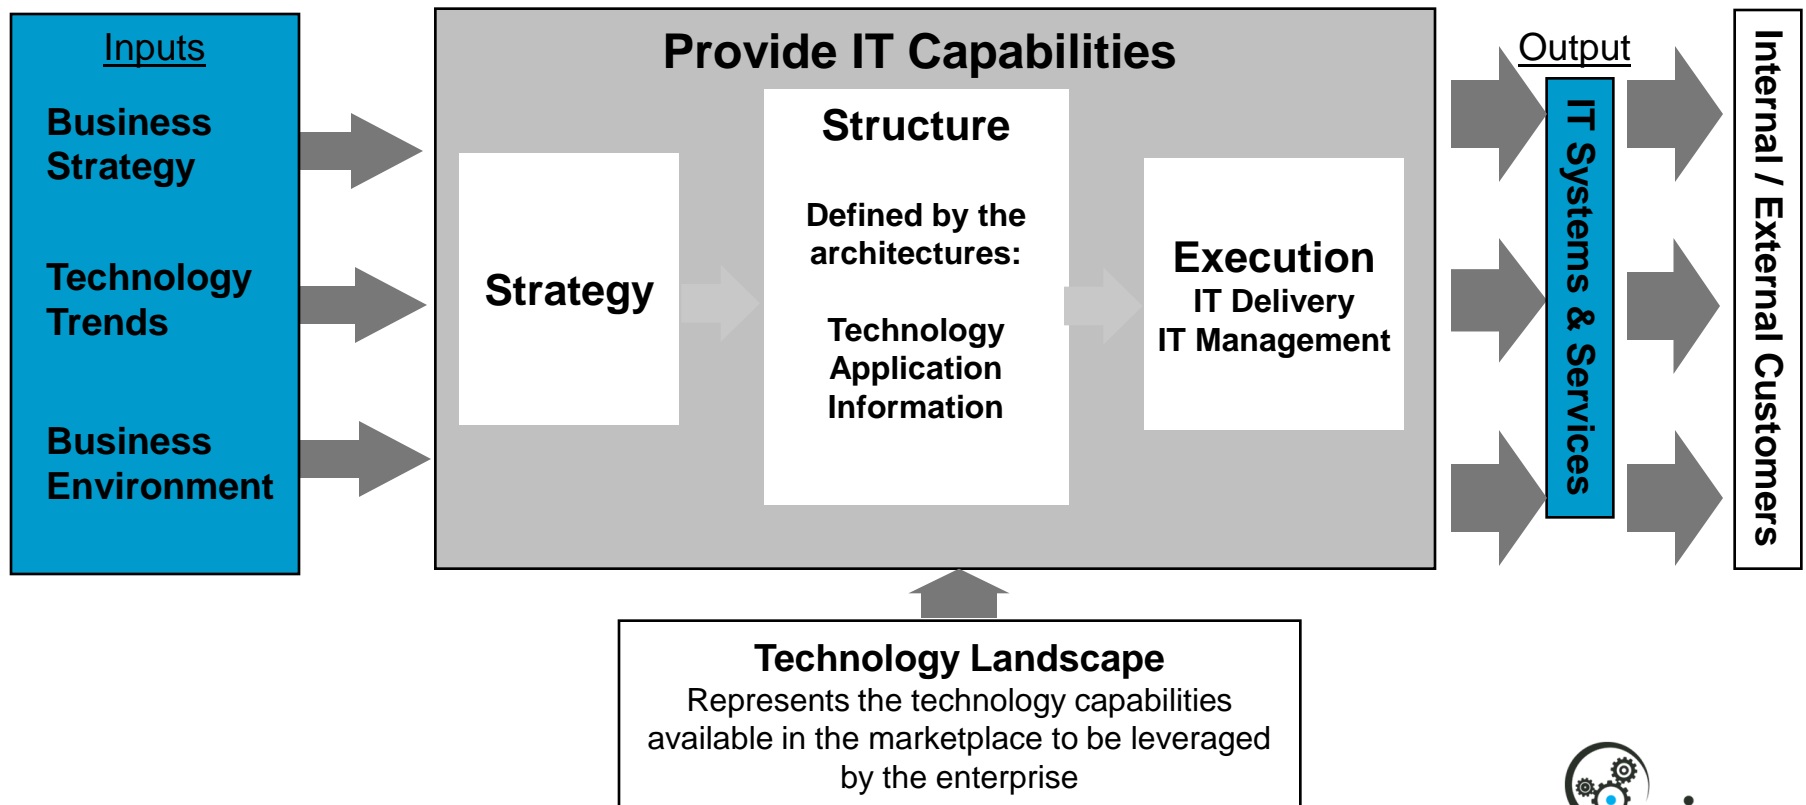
Inputs

Business Strategy

Technology Trends

Business Environment

Provide IT Capabilities

Strategy

Structure

Defined by the architectures:

Technology
Application
Information

Execution
IT Delivery
IT Management

Output

IT Systems & Services

Internal / External Customers

Technology Landscape
Represents the technology capabilities available in the marketplace to be leveraged by the enterprise